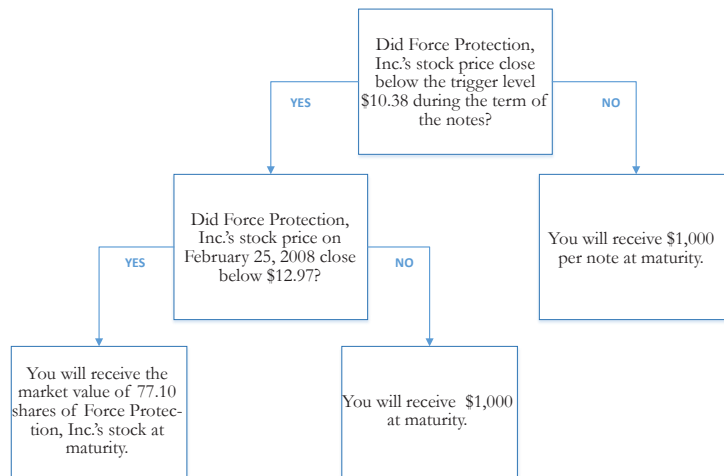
Did Force Protection, Inc.'s stock price close below the trigger level \$10.38 during the term of the notes?

YES

NO

Did Force Protection, Inc.'s stock price on February 25, 2008 close below \$12.97?

You will receive \$1,000 per note at maturity.

YES

NO

You will receive the market value of 77.10 shares of Force Protection, Inc.'s stock at maturity.

You will receive \$1,000 at maturity.